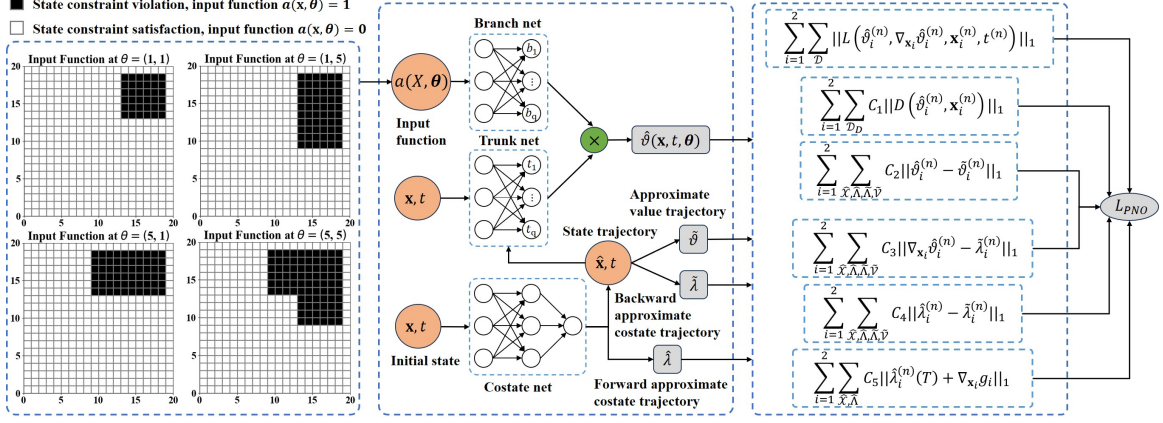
■ State constraint violation, input function $a(\mathbf{x}, \boldsymbol{\theta}) = 1$

□ State constraint satisfaction, input function $a(\mathbf{x}, \boldsymbol{\theta}) = 0$

Input Function at $\theta = (1, 1)$

Input Function at $\theta = (1, 5)$

Input Function at $\theta = (5, 1)$

Input Function at $\theta = (5, 5)$

0 5 10 15 20

Branch net

$a(X, \boldsymbol{\theta})$

$b_1$ $\vdots$ $b_q$

Input function

Trunk net

$\mathbf{x}, t$

$t_1$ $\vdots$ $t_q$

$\times$

$\hat{\vartheta}(\mathbf{x}, t, \boldsymbol{\theta})$

Approximate value trajectory

State trajectory

$\hat{\mathbf{x}}, t$

$\tilde{\vartheta}$

$\tilde{\lambda}$

Backward approximate costate trajectory

$\mathbf{x}, t$

Initial state

Costate net

$\hat{\lambda}$

Forward approximate costate trajectory

$\sum_{i=1}^{2}\sum_{\mathcal{D}} ||L\left(\hat{\vartheta}_i^{(n)}, \nabla_{\mathbf{x}_i}\hat{\vartheta}_i^{(n)}, \mathbf{x}_i^{(n)}, t^{(n)}\right)||_1$

$\sum_{i=1}^{2}\sum_{\mathcal{D}_D} C_1||D\left(\hat{\vartheta}_i^{(n)}, \mathbf{x}_i^{(n)}\right)||_1$

$\sum_{i=1}^{2}\sum_{\hat{\mathcal{X}},\hat{\Lambda},\tilde{\Lambda},\tilde{\mathcal{V}}} C_2||\hat{\vartheta}_i^{(n)} - \tilde{\vartheta}_i^{(n)}||_1$

$\sum_{i=1}^{2}\sum_{\hat{\mathcal{X}},\hat{\Lambda},\tilde{\Lambda},\tilde{\mathcal{V}}} C_3||\nabla_{\mathbf{x}_i}\hat{\vartheta}_i^{(n)} - \tilde{\lambda}_i^{(n)}||_1$

$\sum_{i=1}^{2}\sum_{\hat{\mathcal{X}},\hat{\Lambda},\tilde{\Lambda},\tilde{\mathcal{V}}} C_4||\hat{\lambda}_i^{(n)} - \tilde{\lambda}_i^{(n)}||_1$

$\sum_{i=1}^{2}\sum_{\hat{\mathcal{X}},\hat{\Lambda}} C_5||\hat{\lambda}_i^{(n)}(T) + \nabla_{\mathbf{x}_i}g_i||_1$

$L_{PNO}$